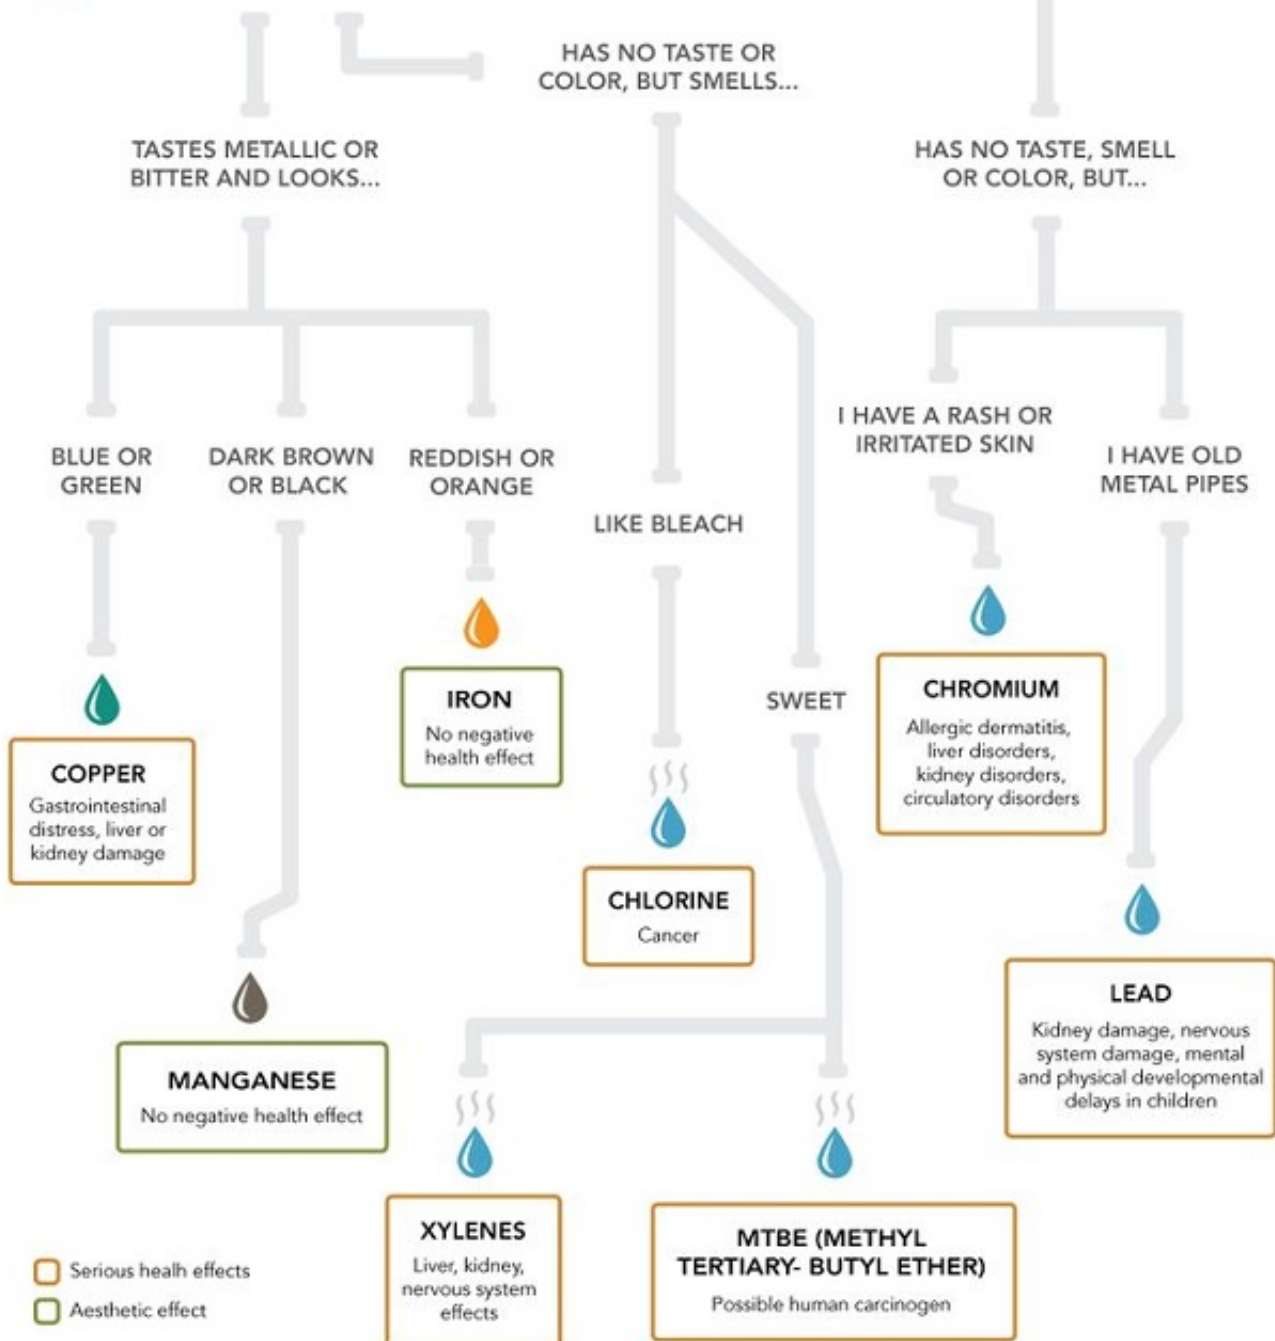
HAS NO TASTE OR COLOR, BUT SMELLS...

TASTES METALLIC OR BITTER AND LOOKS...

HAS NO TASTE, SMELL OR COLOR, BUT...

BLUE OR GREEN

DARK BROWN OR BLACK

REDDISH OR ORANGE

LIKE BLEACH

I HAVE A RASH OR IRRITATED SKIN

I HAVE OLD METAL PIPES

IRON
No negative health effect

SWEET

CHROMIUM
Allergic dermatitis, liver disorders, kidney disorders, circulatory disorders

COPPER
Gastrointestinal distress, liver or kidney damage

CHLORINE
Cancer

LEAD
Kidney damage, nervous system damage, mental and physical developmental delays in children

MANGANESE
No negative health effect

XYLENES
Liver, kidney, nervous system effects

MTBE (METHYL TERTIARY- BUTYL ETHER)
Possible human carcinogen

Serious healh effects

Aesthetic effect